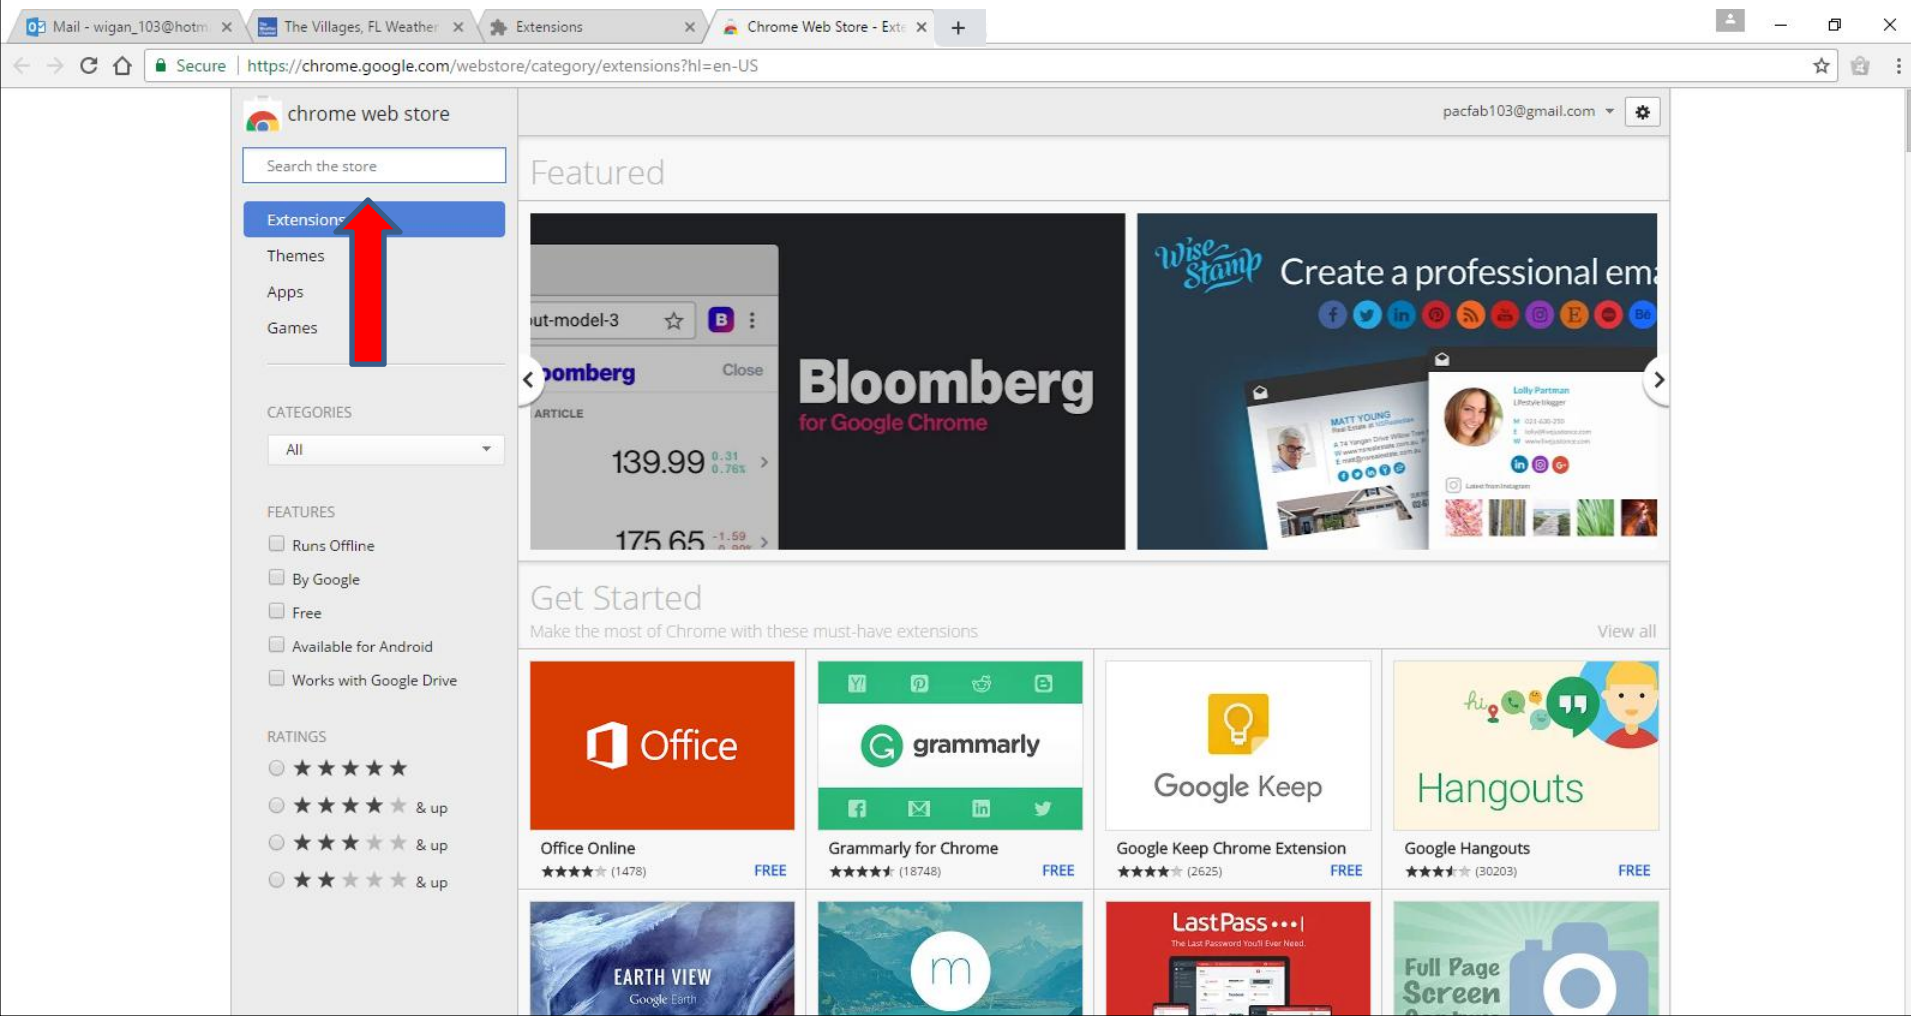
Mail - wigan_103@hotm ×
The Villages, FL Weather ×
Extensions ×
Chrome Web Store - Ext ×

Secure https://chrome.google.com/webstore/category/extensions?hl=en-US

chrome web store

Search the store

Extensions
Themes
Apps
Games

CATEGORIES
All

FEATURES
Runs Offline
By Google
Free
Available for Android
Works with Google Drive

RATINGS
& up
& up
& up

pacfab103@gmail.com

Featured

ut-model-3
B
oomberg Close
ARTICLE
139.99 0.31 0.76%
175.65 -1.59
Bloomberg
for Google Chrome

WiseStamp
Create a professional ema
MATT YOUNG
Lolly Partman

Get Started
Make the most of Chrome with these must-have extensions
View all

Office
Office Online
(1478) FREE

grammarly
Grammarly for Chrome
(18748) FREE

Google Keep
Google Keep Chrome Extension
(2625) FREE

Hangouts
Google Hangouts
(30203) FREE

EARTH VIEW
Google Earth

m

LastPass
The Last Password You'll Ever Need.

Full Page Screen